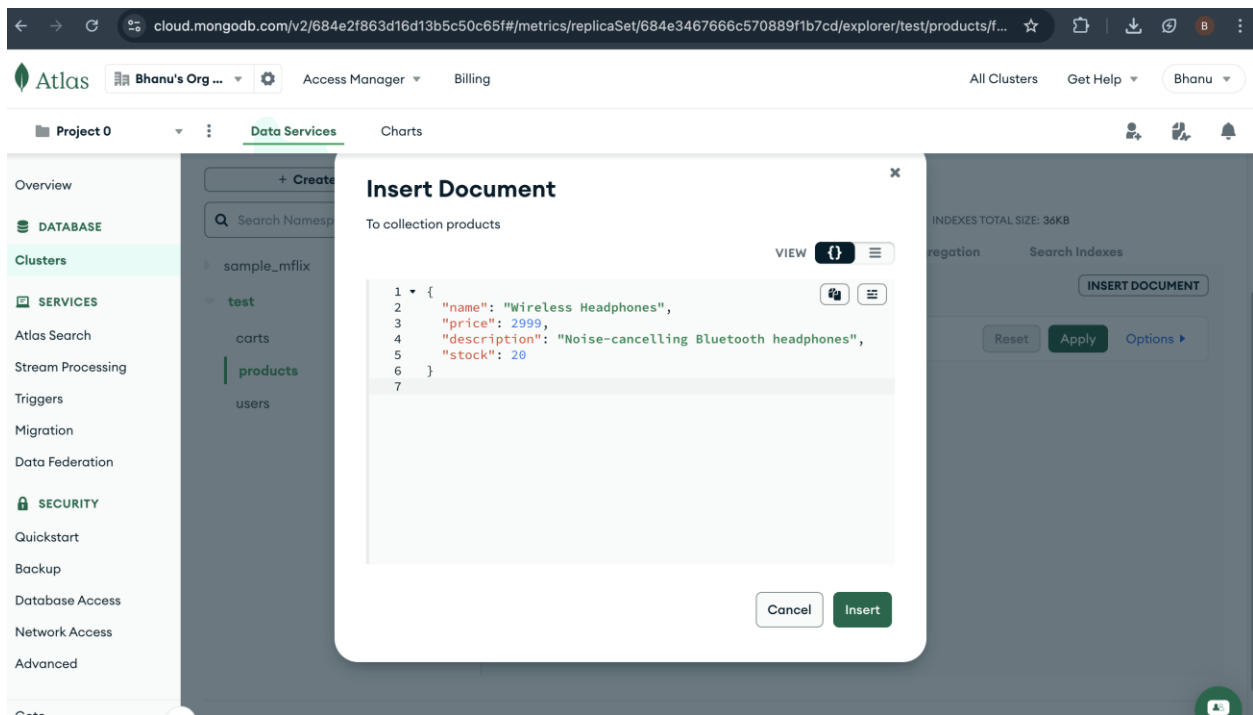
cloud.mongodb.com/v2/684e2f863d16d13b5c50c65f#/metrics/replicaSet/684e3467666c570889f1b7cd/explorer/test/products/f...

B

Atlas Bhanu's Org ... Access Manager Billing All Clusters Get Help Bhanu

Project 0 Data Services Charts

Overview

DATABASE

Clusters

SERVICES

Atlas Search

Stream Processing

Triggers

Migration

Data Federation

SECURITY

Quickstart

Backup

Database Access

Network Access

Advanced

+ Create

Search Namesp

sample_mflix

test

carts

products

users

INDEXES TOTAL SIZE: 36KB

regation Search Indexes

INSERT DOCUMENT

Reset Apply Options ▸

Insert Document

To collection products

VIEW {}

1 {
2 "name": "Wireless Headphones",
3 "price": 2999,
4 "description": "Noise-cancelling Bluetooth headphones",
5 "stock": 20
6 }
7

Cancel Insert